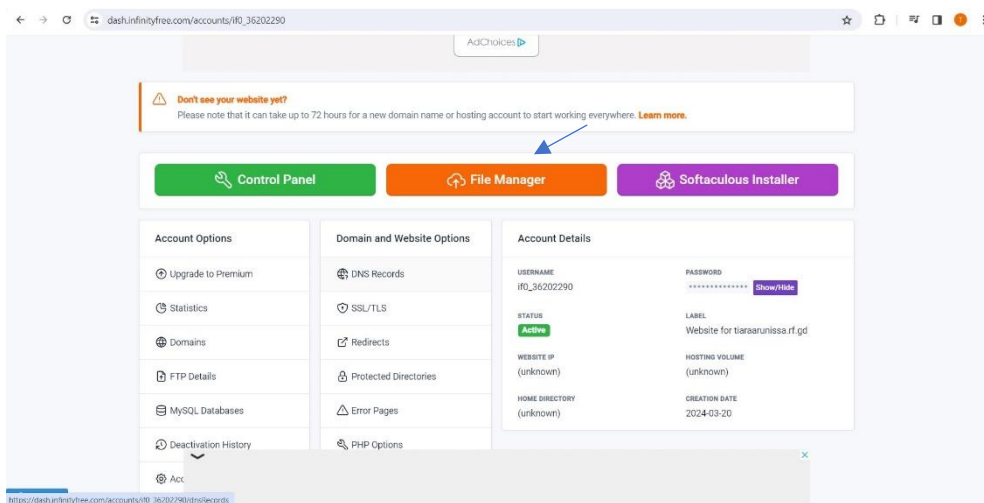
dash.infinityfree.com/accounts/if0_36202290

AdChoices

Don't see your website yet?
Please note that it can take up to 72 hours for a new domain name or hosting account to start working everywhere. Learn more.

Control Panel

File Manager

Softaculous Installer

Account Options

Upgrade to Premium

Statistics

Domains

FTP Details

MySQL Databases

Deactivation History

Acc

Domain and Website Options

DNS Records

SSL/TLS

Redirects

Protected Directories

Error Pages

PHP Options

Account Details

USERNAME
if0_36202290

PASSWORD
•••••••••••••• Show/Hide

STATUS
Active

LABEL
Website for tiaraarunissa.rf.gd

WEBSITE IP
(unknown)

HOSTING VOLUME
(unknown)

HOME DIRECTORY
(unknown)

CREATION DATE
2024-03-20

https://dash.infinityfree.com/accounts/if0_36202290/dnsRecords